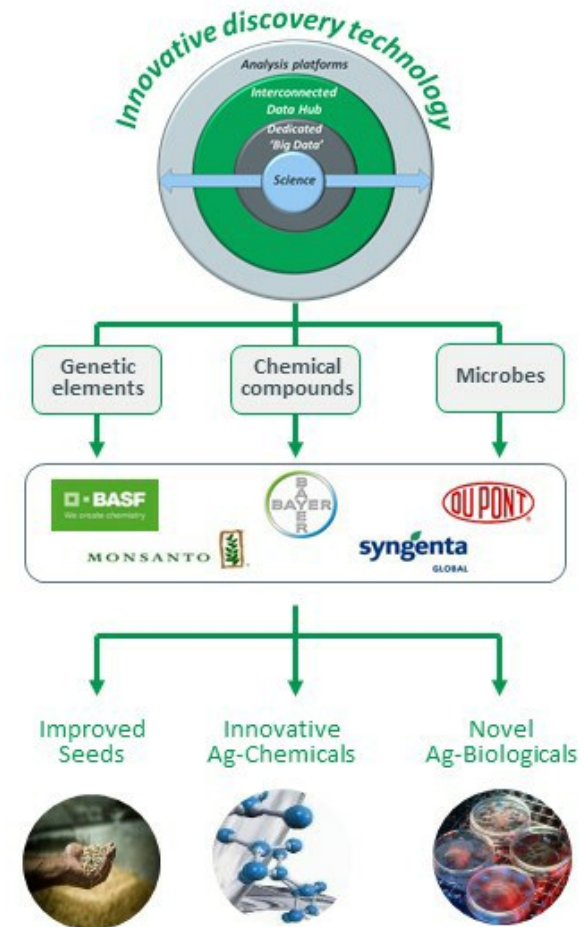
Innovative discovery technology

Analysis platforms

Interconnected Data Hub

Dedicated 'Big Data'

Science

Genetic elements

Chemical compounds

Microbes

BASF
We create chemistry

BAYER

DUPONT

MONSANTO

syngenta
GLOBAL

Improved Seeds

Innovative Ag-Chemicals

Novel Ag-Biologicals